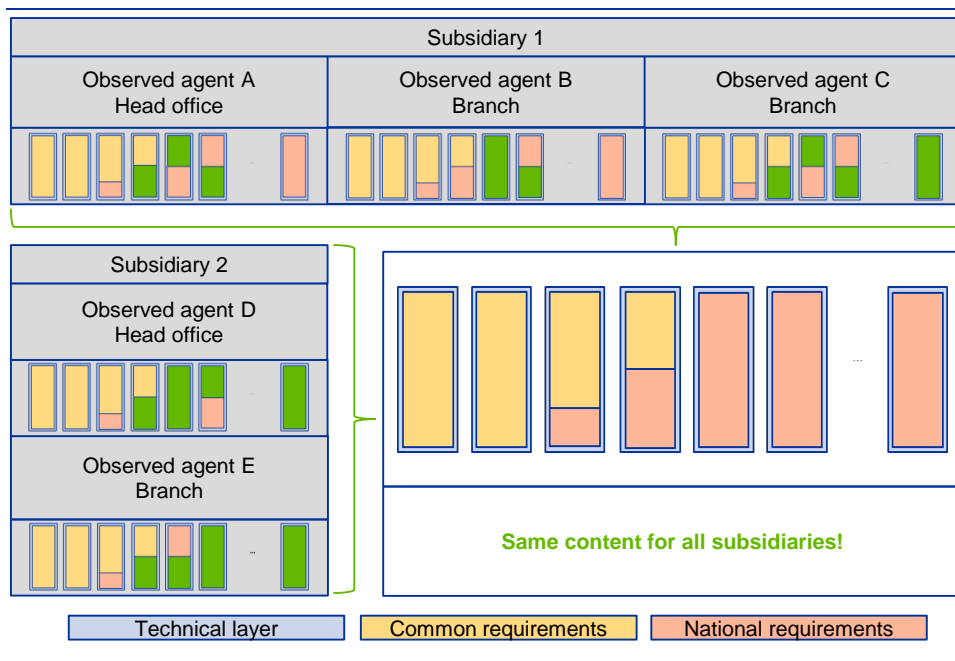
Subsidiary 1

Observed agent A
Head office

Observed agent B
Branch

Observed agent C
Branch

...

...

...

Subsidiary 2

Observed agent D
Head office

...

Observed agent E
Branch

...

...

Same content for all subsidiaries!

Technical layer

Common requirements

National requirements